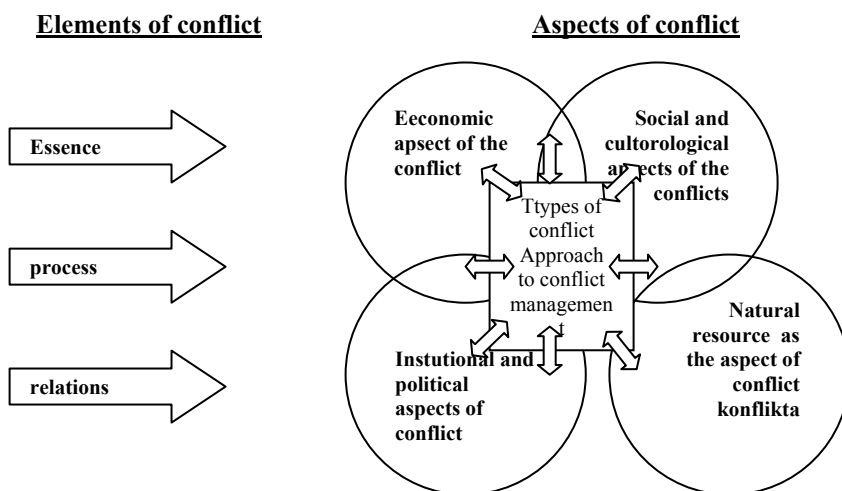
Elements of conflict

Aspects of conflict

Essence

process

relations

Eeconomic apsect of the conflict

Social and cultorological aspects of the conflicts

Ttypes of conflict Approach to conflict managemen t

Instutional and political aspects of conflict

Natural resource as the aspect of conflict konflikta